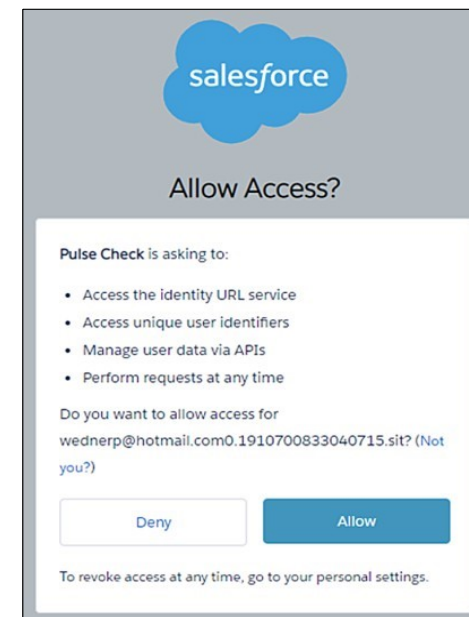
salesforce

Allow Access?

Pulse Check is asking to:

- Access the identity URL service
- Access unique user identifiers
- Manage user data via APIs
- Perform requests at any time

Do you want to allow access for wednerp@hotmail.com0.1910700833040715.sit? (Not you?)

Deny

Allow

To revoke access at any time, go to your personal settings.